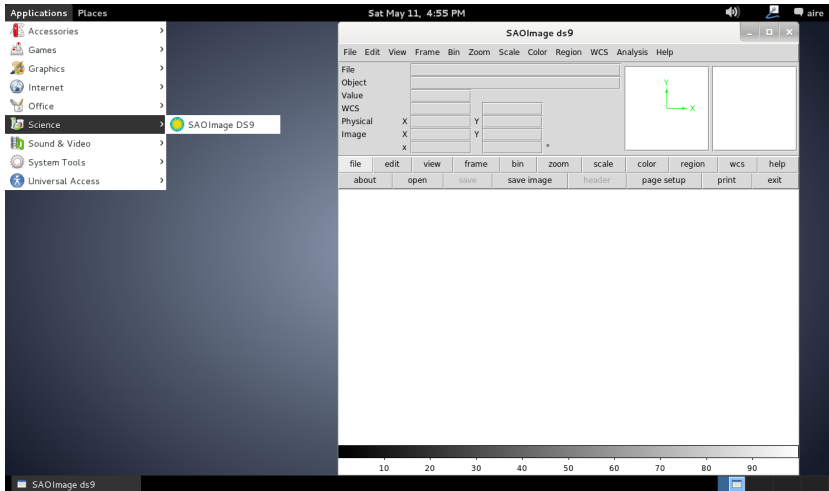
Applications Places

Sat May 11, 4:55 PM

aire

Accessories
Games
Graphics
Internet
Office
Science
Sound & Video
System Tools
Universal Access

SAOImage DS9

SAOImage ds9

File Edit View Frame Bin Zoom Scale Color Region WCS Analysis Help

File
Object
Value
WCS
Physical X Y
Image X Y
x °

Y
X

| file | edit | view | frame | bin | zoom | scale | color | region | wcs | help |
|---|---|---|---|---|---|---|---|---|---|---|
| about | open | save | save image | header | page setup | print | exit | | | |

10 20 30 40 50 60 70 80 90

SAOImage ds9